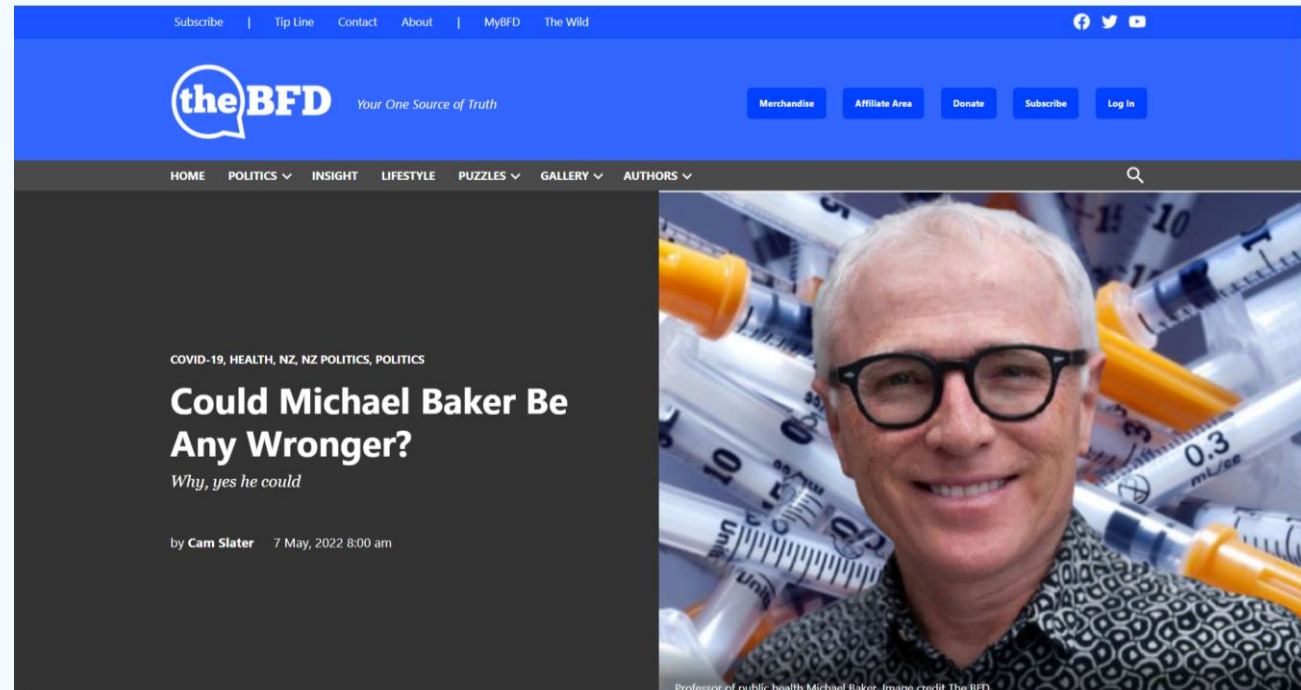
Subscribe | Tip Line Contact About | MyBFD The Wild

theBFD Your One Source of Truth

Merchandise Affiliate Area Donate Subscribe Log In

HOME POLITICS INSIGHT LIFESTYLE PUZZLES GALLERY AUTHORS

COVID-19, HEALTH, NZ, NZ POLITICS, POLITICS

Could Michael Baker Be Any Wronger?

Why, yes he could

by Cam Slater 7 May, 2022 8:00 am

0.3 ml/cc

Professor of public health Michael Baker. Image credit The BFD